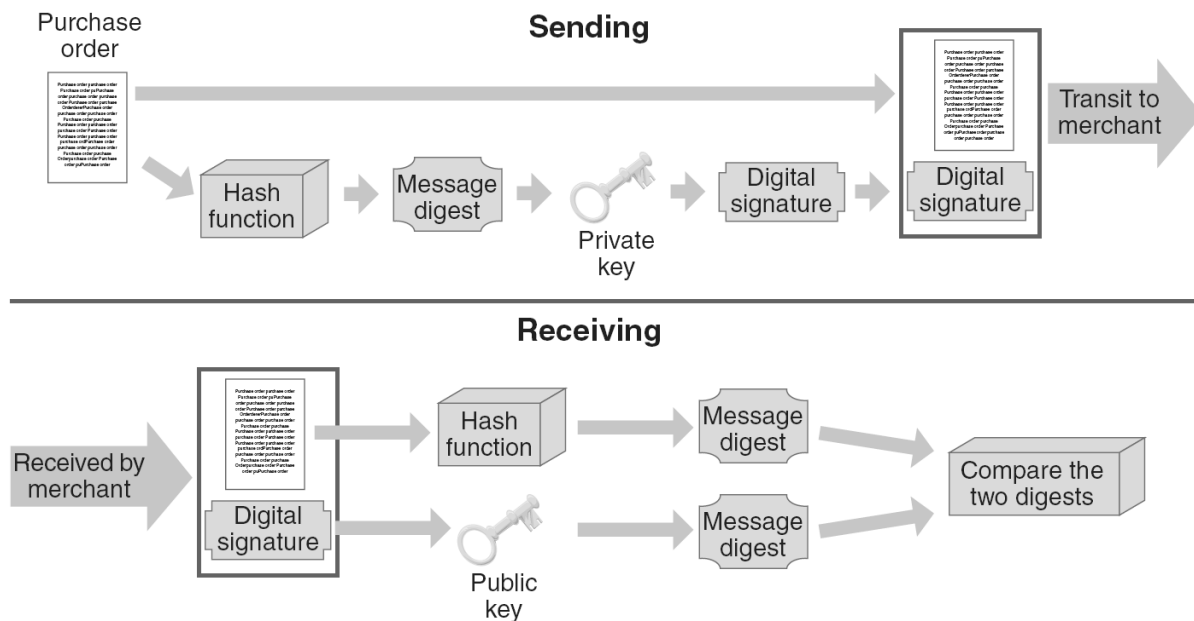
Purchase order

Sending

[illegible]

Transit to merchant

Hash function

Message digest

Private key

Digital signature

Digital signature

Receiving

Received by merchant

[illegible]

Digital signature

Hash function

Public key

Message digest

Message digest

Compare the two digests